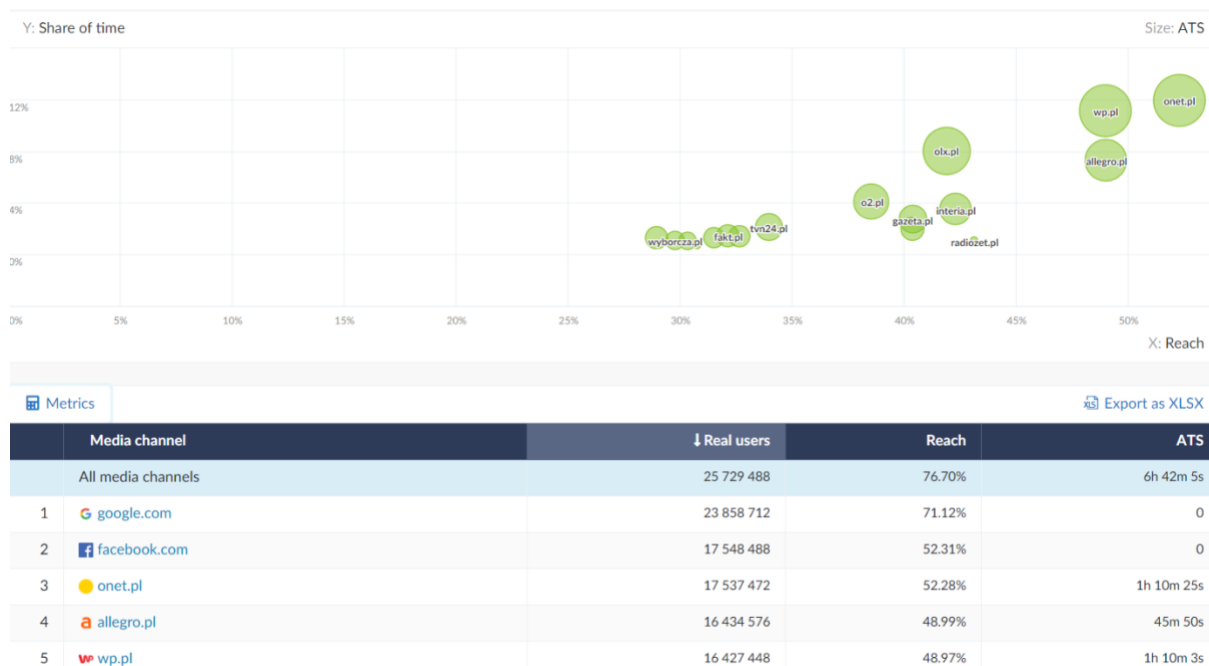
Y: Share of time

Size: ATS

12%
8%
4%
0%

onet.pl
wp.pl
allegro.pl
olx.pl
o2.pl
interia.pl
gazeta.pl
radiozet.pl
tvn24.pl
fakt.pl
wyborcza.pl

0%
5%
10%
15%
20%
25%
30%
35%
40%
45%
50%

X: Reach

Metrics

Export as XLSX

| | Media channel | ↓Real users | Reach | ATS |
|---|---|---|---|---|
| | All media channels | 25 729 488 | 76.70% | 6h 42m 5s |
| 1 | google.com | 23 858 712 | 71.12% | 0 |
| 2 | facebook.com | 17 548 488 | 52.31% | 0 |
| 3 | onet.pl | 17 537 472 | 52.28% | 1h 10m 25s |
| 4 | allegro.pl | 16 434 576 | 48.99% | 45m 50s |
| 5 | wp.pl | 16 427 448 | 48.97% | 1h 10m 3s |